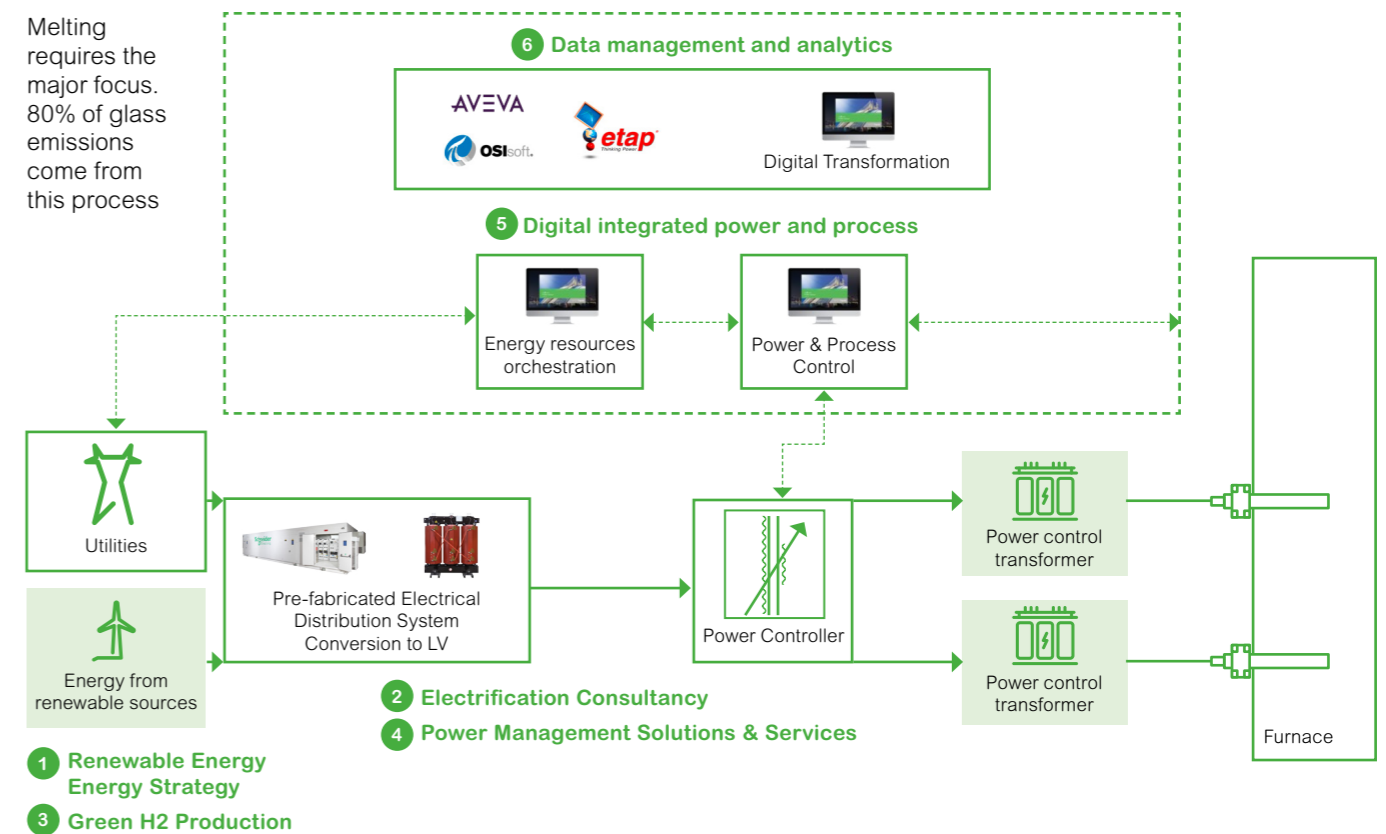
Melting requires the major focus. 80% of glass emissions come from this process

6 Data management and analytics

AVEVA

OSIsoft.

etap

Digital Transformation

5 Digital integrated power and process

Energy resources orchestration

Power & Process Control

Utilities

Energy from renewable sources

Pre-fabricated Electrical Distribution System Conversion to LV

Power Controller

Power control transformer

Power control transformer

Furnace

2 Electrification Consultancy

4 Power Management Solutions & Services

1 Renewable Energy Energy Strategy

3 Green H2 Production